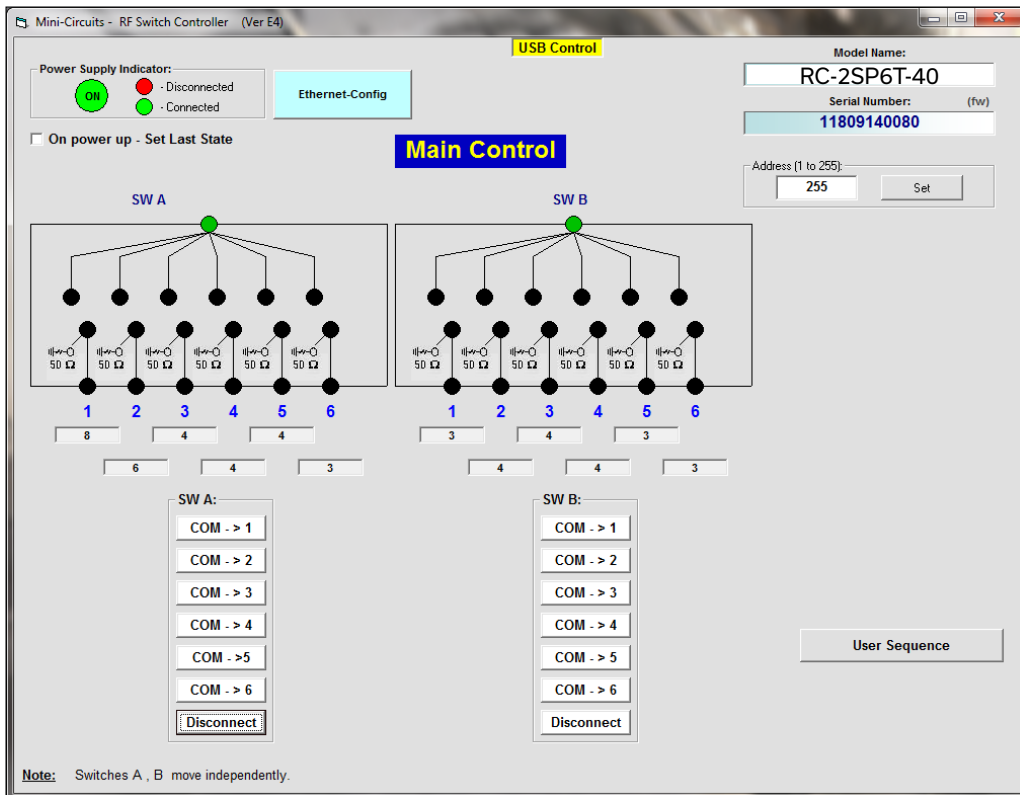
Mini-Circuits - RF Switch Controller (Ver E4)

USB Control

Power Supply Indicator:
ON
- Disconnected
- Connected

Ethernet-Config

On power up - Set Last State

Main Control

Model Name:
RC-2SP6T-40
Serial Number: (fw)
11809140080

Address (1 to 255):
255
Set

SW A

50 Ω 50 Ω 50 Ω 50 Ω 50 Ω 50 Ω

1 2 3 4 5 6

8 4 4
6 4 3

SW B

50 Ω 50 Ω 50 Ω 50 Ω 50 Ω 50 Ω

1 2 3 4 5 6

3 4 3
4 4 3

SW A:
COM - > 1
COM - > 2
COM - > 3
COM - > 4
COM - >5
COM - > 6
Disconnect

SW B:
COM - > 1
COM - > 2
COM - > 3
COM - > 4
COM - > 5
COM - > 6
Disconnect

User Sequence

Note: Switches A , B move independently.